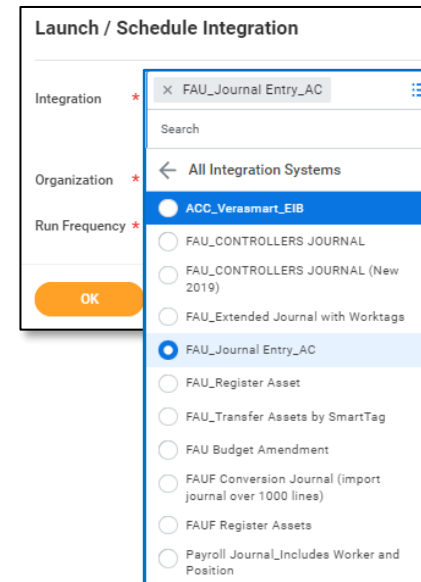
Launch / Schedule Integration

Integration *

Organization *

Run Frequency *

OK

× FAU_Journal Entry_AC

Search

← All Integration Systems

ACC_Verasmart_EIB

FAU_CONTROLLERS JOURNAL

FAU_CONTROLLERS JOURNAL (New 2019)

FAU_Extended Journal with Worktags

FAU_Journal Entry_AC

FAU_Register Asset

FAU_Transfer Assets by SmartTag

FAU Budget Amendment

FAUF Conversion Journal (import journal over 1000 lines)

FAUF Register Assets

Payroll Journal_Includes Worker and Position